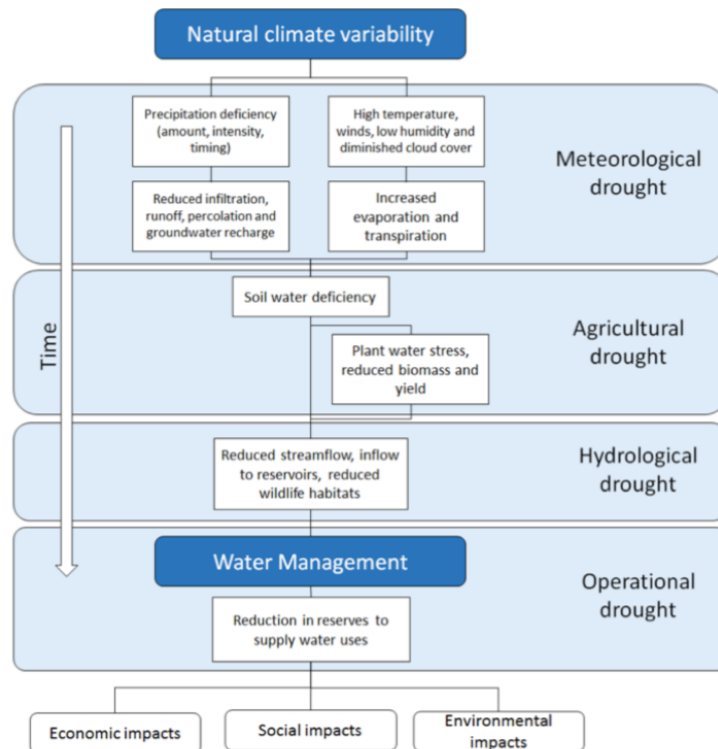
Natural climate variability

Precipitation deficiency (amount, intensity, timing)

High temperature, winds, low humidity and diminished cloud cover

Meteorological drought

Reduced infiltration, runoff, percolation and groundwater recharge

Increased evaporation and transpiration

Time

Soil water deficiency

Agricultural drought

Plant water stress, reduced biomass and yield

Reduced streamflow, inflow to reservoirs, reduced wildlife habitats

Hydrological drought

Water Management

Operational drought

Reduction in reserves to supply water uses

Economic impacts

Social impacts

Environmental impacts